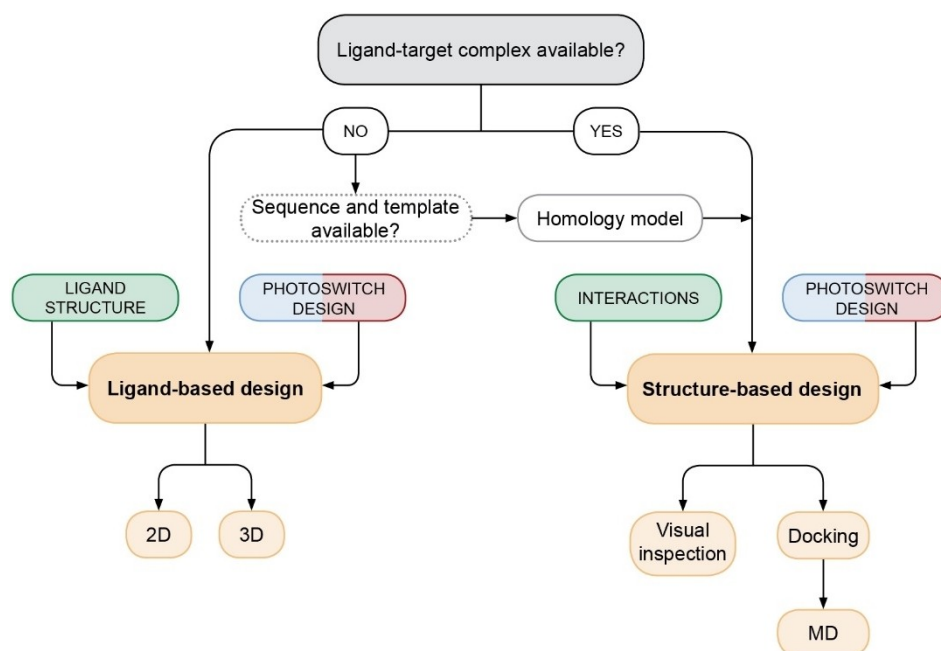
Ligand-target complex available?

NO

YES

Sequence and template available?

Homology model

LIGAND STRUCTURE

PHOTOSWITCH DESIGN

INTERACTIONS

PHOTOSWITCH DESIGN

Ligand-based design

Structure-based design

2D

3D

Visual inspection

Docking

MD